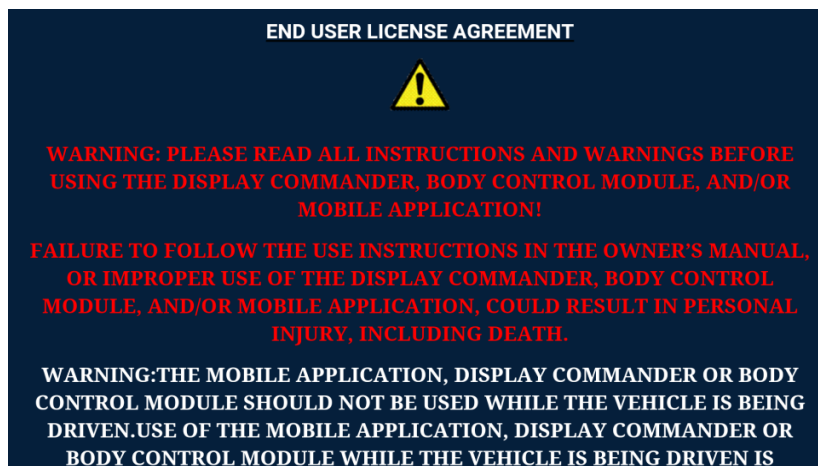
END USER LICENSE AGREEMENT

WARNING: PLEASE READ ALL INSTRUCTIONS AND WARNINGS BEFORE USING THE DISPLAY COMMANDER, BODY CONTROL MODULE, AND/OR MOBILE APPLICATION!

FAILURE TO FOLLOW THE USE INSTRUCTIONS IN THE OWNER'S MANUAL, OR IMPROPER USE OF THE DISPLAY COMMANDER, BODY CONTROL MODULE, AND/OR MOBILE APPLICATION, COULD RESULT IN PERSONAL INJURY, INCLUDING DEATH.

WARNING:THE MOBILE APPLICATION, DISPLAY COMMANDER OR BODY CONTROL MODULE SHOULD NOT BE USED WHILE THE VEHICLE IS BEING DRIVEN.USE OF THE MOBILE APPLICATION, DISPLAY COMMANDER OR BODY CONTROL MODULE WHILE THE VEHICLE IS BEING DRIVEN IS